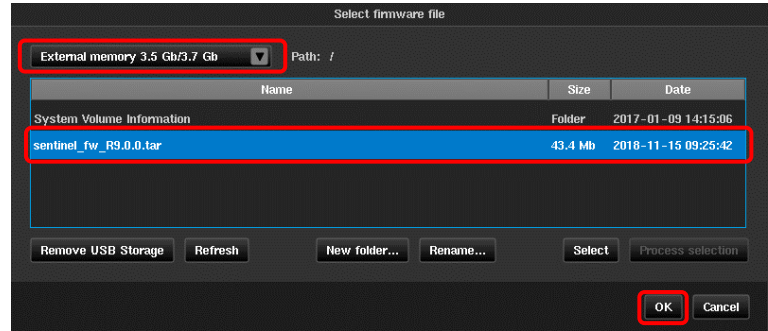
Select firmware file

External memory 3.5 Gb/3.7 Gb

Path: /

| Name | Size | Date |
|---|---|---|
| System Volume Information | Folder | 2017-01-09 14:15:06 |
| sentinel_fw_R9.0.0.tar | 43.4 Mb | 2018-11-15 09:25:42 |

Remove USB Storage | Refresh | New folder... | Rename... | Select | Process selection

OK | Cancel